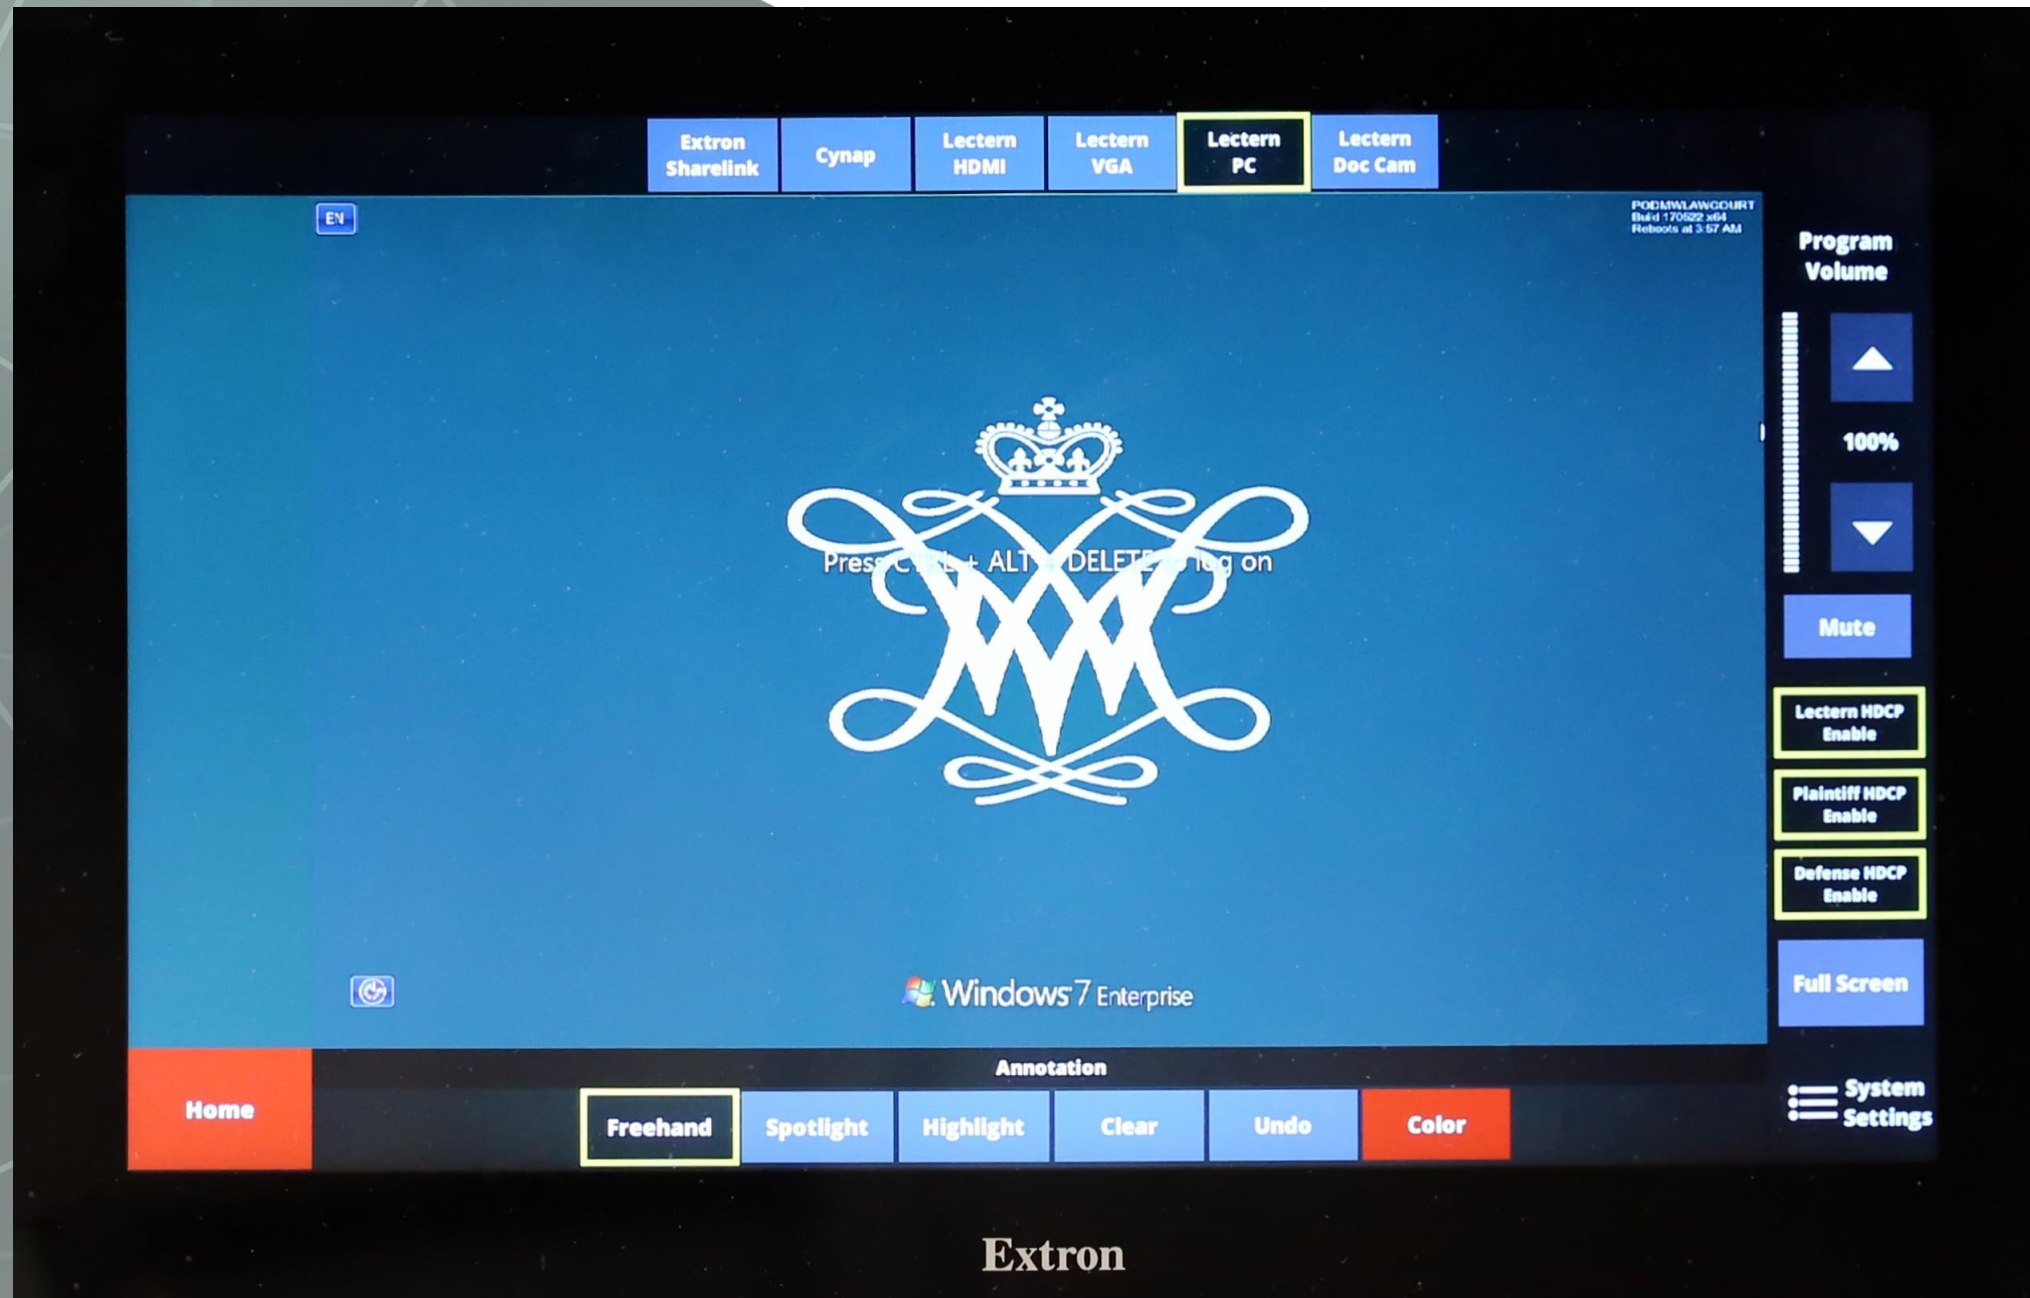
Extron Sharelink
Cynap
Lectern HDMI
Lectern VGA
Lectern PC
Lectern Doc Cam

EN

PODMWLAWCOURT
Build 170522 x64
Reboots at 3:57 AM

Press CTRL + ALT + DELETE to log on

Windows 7 Enterprise

Program Volume

100%

Mute

Lectern HDCP Enable

Plaintiff HDCP Enable

Defense HDCP Enable

Full Screen

Home

Annotation

Freehand
Spotlight
Highlight
Clear
Undo
Color

System Settings

Extron